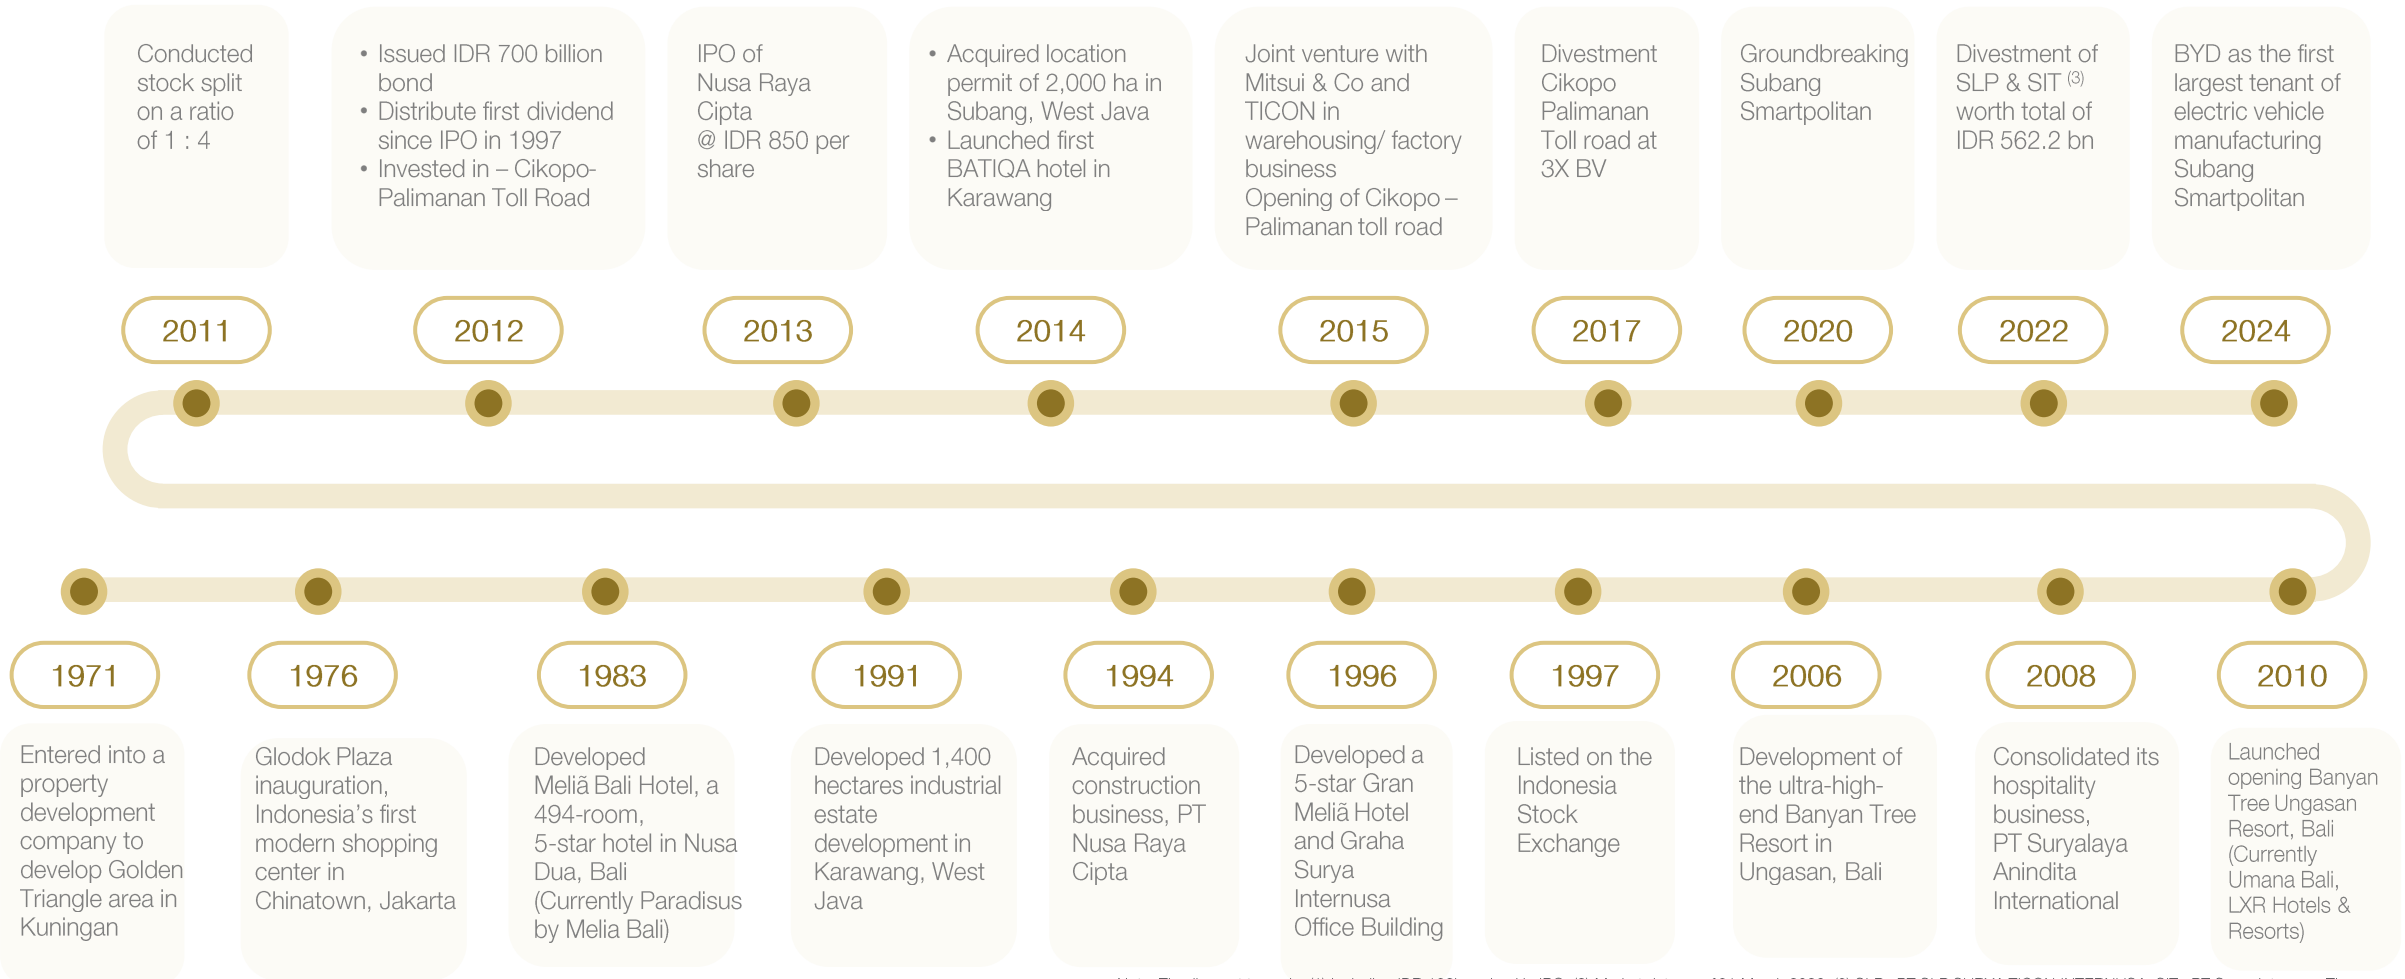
Conducted stock split on a ratio of 1 : 4

• Issued IDR 700 billion bond
• Distribute first dividend since IPO in 1997
• Invested in – Cikopo-Palimanan Toll Road

IPO of Nusa Raya Cipta @ IDR 850 per share

• Acquired location permit of 2,000 ha in Subang, West Java
• Launched first BATIQA hotel in Karawang

Joint venture with Mitsui & Co and TICON in warehousing/ factory business
Opening of Cikopo – Palimanan toll road

Divestment Cikopo Palimanan Toll road at 3X BV

Groundbreaking Subang Smartpolitan

Divestment of SLP & SIT $^{(3)}$ worth total of IDR 562.2 bn

BYD as the first largest tenant of electric vehicle manufacturing Subang Smartpolitan

2011

2012

2013

2014

2015

2017

2020

2022

2024

1971

1976

1983

1991

1994

1996

1997

2006

2008

2010

Entered into a property development company to develop Golden Triangle area in Kuningan

Glodok Plaza inauguration, Indonesia's first modern shopping center in Chinatown, Jakarta

Developed Meliã Bali Hotel, a 494-room, 5-star hotel in Nusa Dua, Bali (Currently Paradisus by Melia Bali)

Developed 1,400 hectares industrial estate development in Karawang, West Java

Acquired construction business, PT Nusa Raya Cipta

Developed a 5-star Gran Meliã Hotel and Graha Surya Internusa Office Building

Listed on the Indonesia Stock Exchange

Development of the ultra-high-end Banyan Tree Resort in Ungasan, Bali

Consolidated its hospitality business, PT Suryalaya Anindita International

Launched opening Banyan Tree Ungasan Resort, Bali (Currently Umana Bali, LXR Hotels & Resorts)

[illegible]